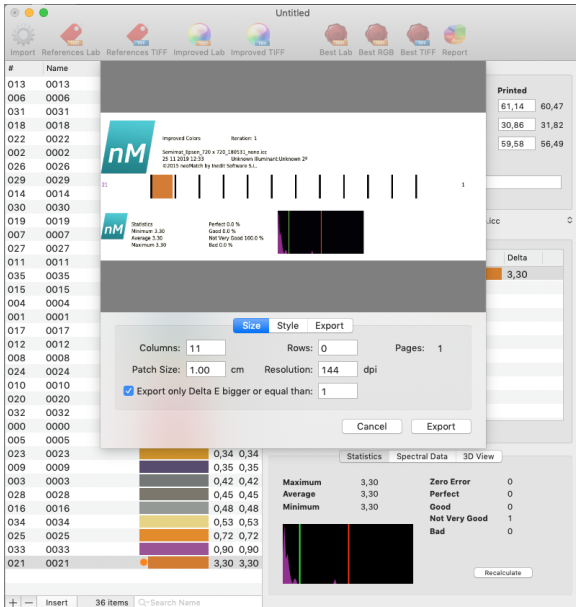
Untitled

Import References Lab References TIFF Improved Lab Improved TIFF Best Lab Best RGB Best TIFF Report

| # | Name |
|---|---|
| 013 | 0013 |
| 006 | 0006 |
| 031 | 0031 |
| 018 | 0018 |
| 022 | 0022 |
| 002 | 0002 |
| 026 | 0026 |
| 029 | 0029 |
| 014 | 0014 |
| 030 | 0030 |
| 019 | 0019 |
| 007 | 0007 |
| 027 | 0027 |
| 011 | 0011 |
| 035 | 0035 |
| 015 | 0015 |
| 004 | 0004 |
| 001 | 0001 |
| 017 | 0017 |
| 012 | 0012 |
| 008 | 0008 |
| 024 | 0024 |
| 010 | 0010 |
| 020 | 0020 |
| 032 | 0032 |
| 000 | 0000 |
| 005 | 0005 |
| 023 | 0023 | 0,34 | 0,34 |
| 009 | 0009 | 0,35 | 0,35 |
| 003 | 0003 | 0,42 | 0,42 |
| 028 | 0028 | 0,45 | 0,45 |
| 016 | 0016 | 0,48 | 0,48 |
| 034 | 0034 | 0,53 | 0,53 |
| 025 | 0025 | 0,72 | 0,72 |
| 033 | 0033 | 0,90 | 0,90 |
| 021 | 0021 | 3,30 | 3,30 |

Printed
61,14 60,47
30,86 31,82
59,58 56,49
.icc
Delta
3,30

Improved Colors Iteration: 1
Semimat_Epson_720 x 720_180531_nono.icc
25 11 2019 12:33 Unknown Illuminant Unknown 2º
©2015 nedMatch by Nedil Software S.L.
nM
31 1
Statistics
Minimum 3.30
Average 3.30
Maximum 3.30
Perfect 0.0 %
Good 0.0 %
Not Very Good 100.0 %
Bad 0.0 %

Size Style Export
Columns: 11 Rows: 0 Pages: 1
Patch Size: 1.00 cm Resolution: 144 dpi
Export only Delta E bigger or equal than: 1
Cancel Export

Statistics Spectral Data 3D View
Maximum 3,30
Average 3,30
Minimum 3,30
Zero Error 0
Perfect 0
Good 0
Not Very Good 1
Bad 0
Recalculate

+ — Insert 36 items Search Name